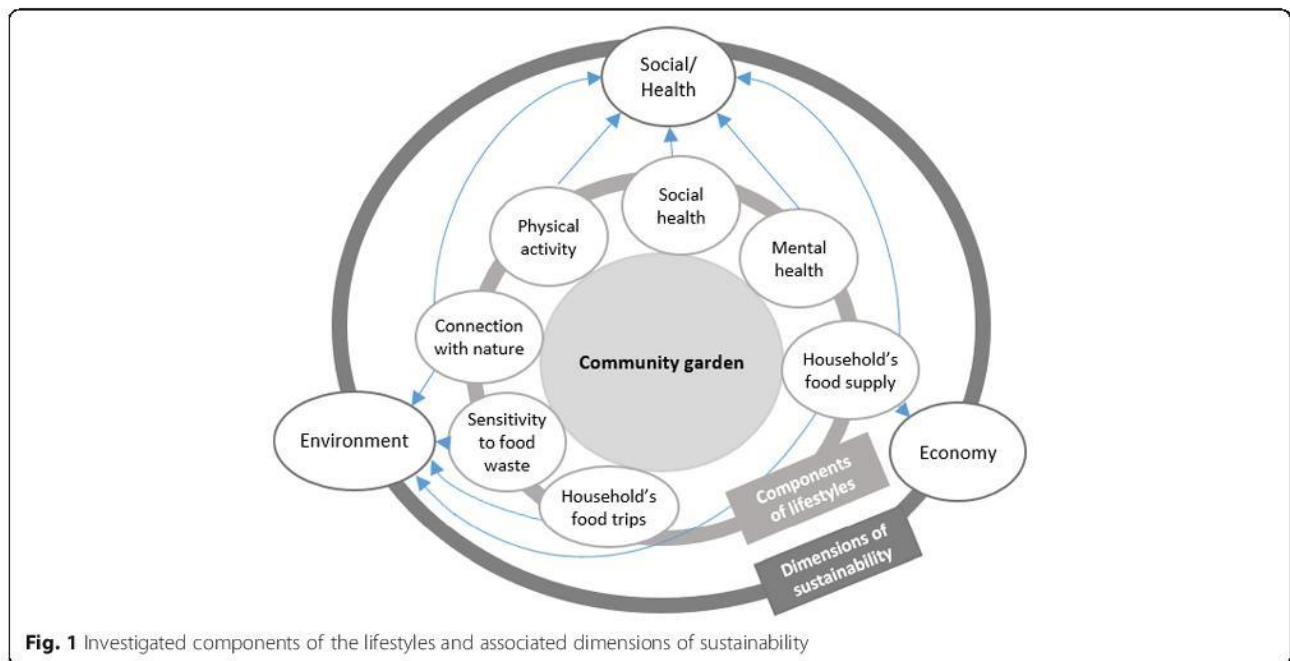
Social/
Health

Social
health

Physical
activity

Mental
health

Connection
with nature

Community garden

Household's
food supply

Environment

Sensitivity
to food
waste

Economy

Components
of lifestyles

Household's
food trips

Dimensions of
sustainability

**Fig. 1** Investigated components of the lifestyles and associated dimensions of sustainability